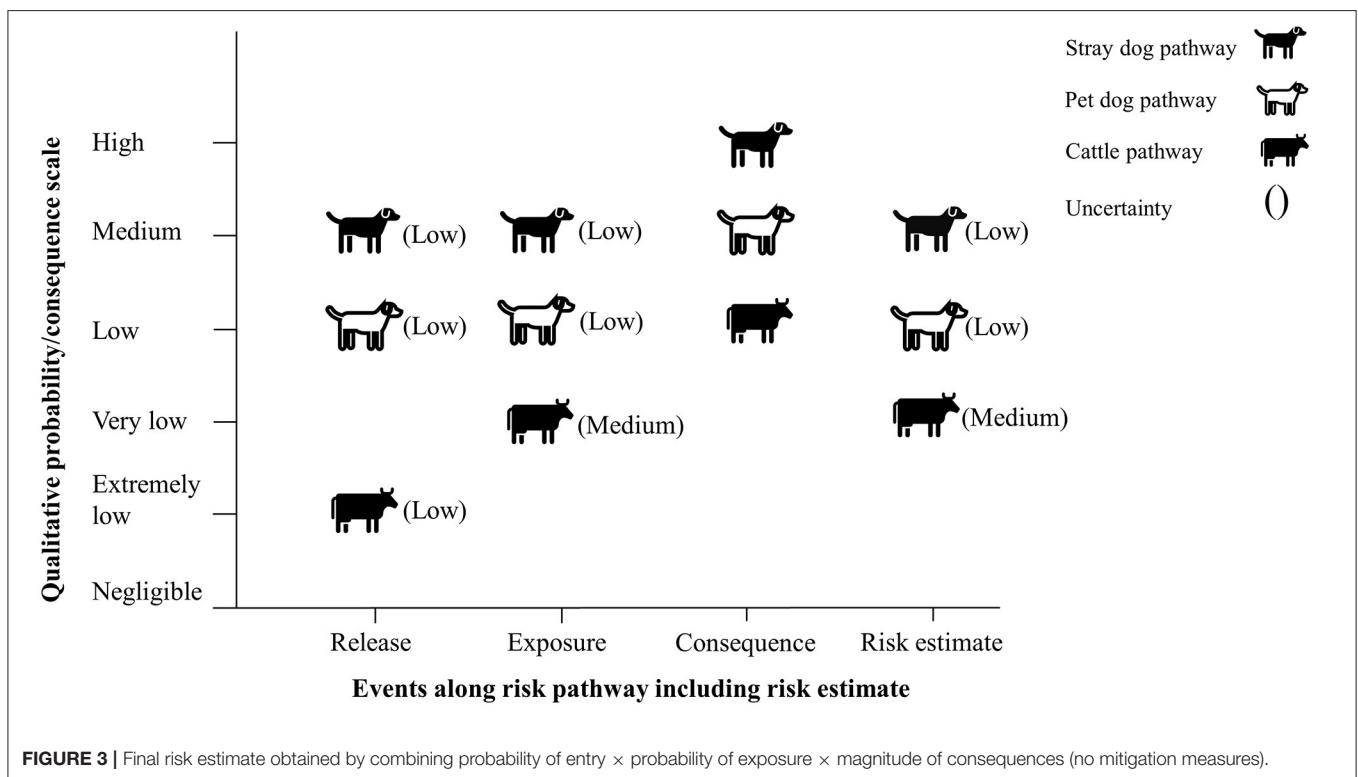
Stray dog pathway
Pet dog pathway
Cattle pathway
Uncertainty ()

Qualitative probability/consequence scale

High
Medium
Low
Very low
Extremely low
Negligible

(Low)
(Low)
(Low)
(Low)
(Low)
(Low)
(Low)
(Medium)
(Medium)

Release
Exposure
Consequence
Risk estimate

Events along risk pathway including risk estimate

**FIGURE 3** | Final risk estimate obtained by combining probability of entry × probability of exposure × magnitude of consequences (no mitigation measures).